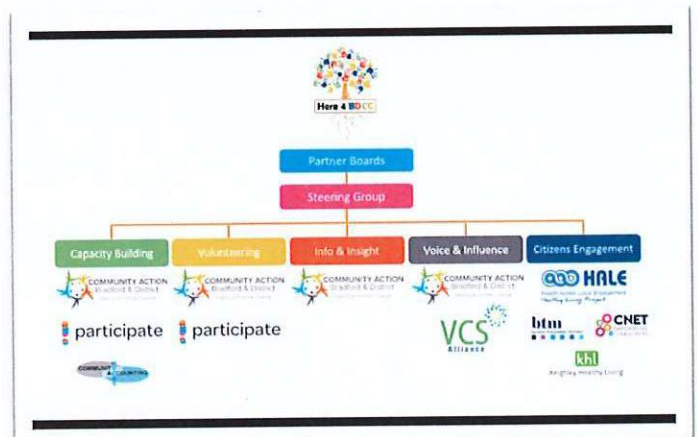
Here 4 BD CC

Partner Boards

Steering Group

Capacity Building

COMMUNITY ACTION Bradford & District

participate

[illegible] ACCOUNTING

Volunteering

COMMUNITY ACTION Bradford & District

participate

Info & Insight

COMMUNITY ACTION Bradford & District

Voice & Influence

COMMUNITY ACTION Bradford & District

VCS Alliance

Citizens Engagement

HALE

Healthy Living Project

btm

CNET

khl

Keighley Healthy Living